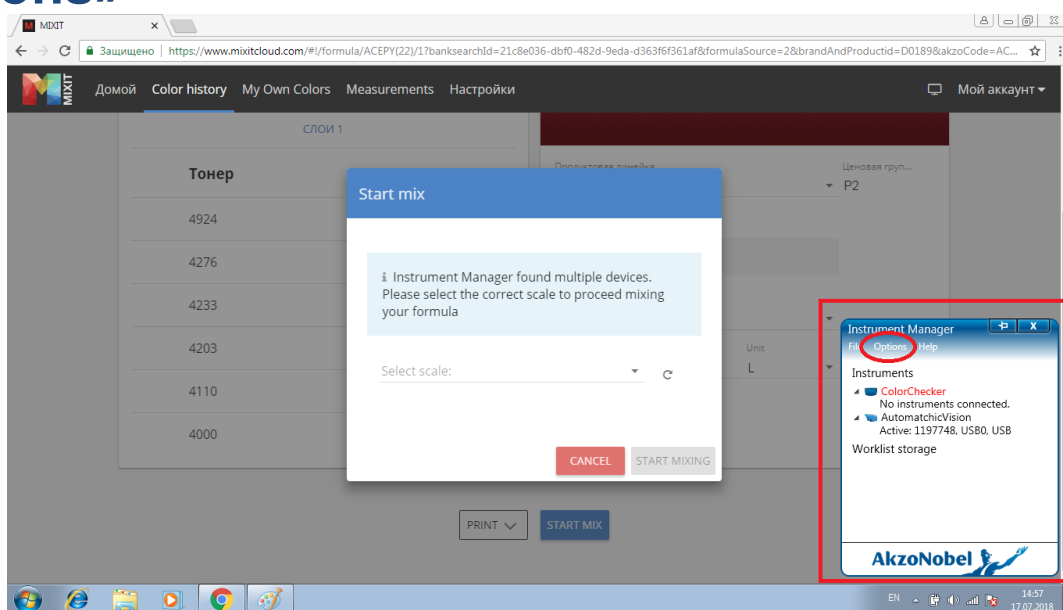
MIXIT

Защищено | https://www.mixitcloud.com/#!/formula/ACEPY(22)/1?banksearchId=21c8e036-dbf0-482d-9eda-d363f6f361af&formulaSource=2&brandAndProductid=D0189&akzoCode=AC...

MIXIT

Домой Color history My Own Colors Measurements Настройки

Мой аккаунт

СЛОИ 1

Тонер

4924

4276

4233

4203

4110

4000

Продуктовая линейка

Ценовая груп...

P2

Unit

L

Start mix

Instrument Manager found multiple devices. Please select the correct scale to proceed mixing your formula

Select scale:

CANCEL

START MIXING

PRINT

START MIX

Instrument Manager

File Options Help

Instruments

ColorChecker

No instruments connected.

AutomatchicVision

Active: 1197748, USB0, USB

Worklist storage

AkzoNobel

EN

14:57

17.07.2018